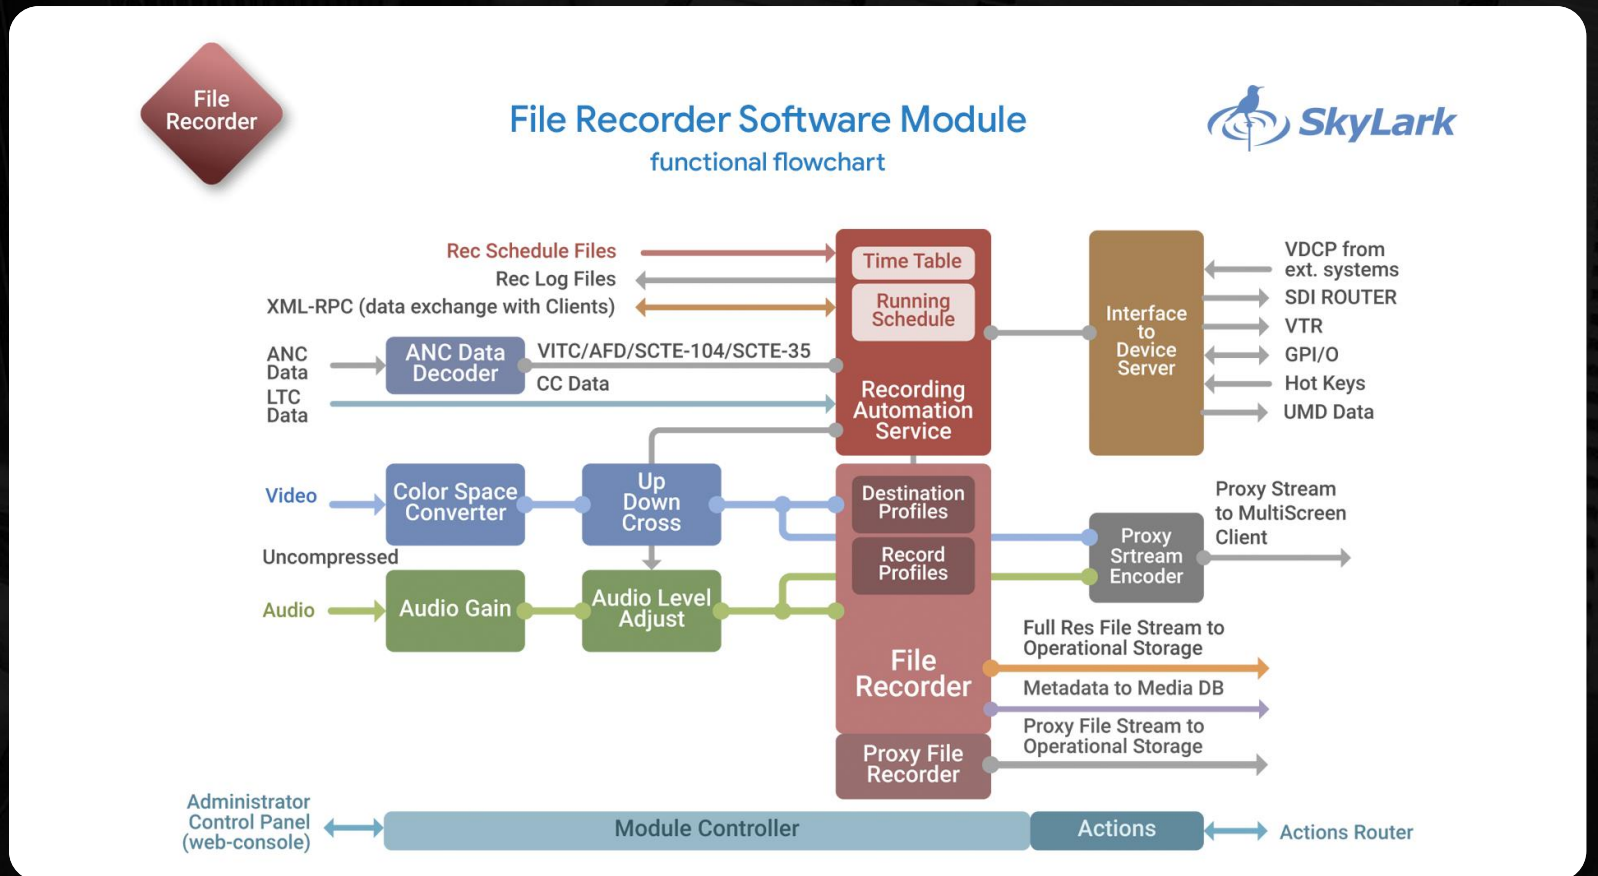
File Recorder

File Recorder Software Module

functional flowchart

SkyLark

Rec Schedule Files

Rec Log Files

XML-RPC (data exchange with Clients)

Time Table

Running Schedule

Recording Automation Service

Interface to Device Server

VDCP from ext. systems

SDI ROUTER

VTR

GPI/O

Hot Keys

UMD Data

ANC Data

ANC Data Decoder

VITC/AFD/SCTE-104/SCTE-35

CC Data

LTC Data

Video

Color Space Converter

Up Down Cross

Destination Profiles

Record Profiles

Proxy Stream to MultiScreen Client

Proxy Srtream Encoder

Uncompressed

Audio

Audio Gain

Audio Level Adjust

File Recorder

Full Res File Stream to Operational Storage

Metadata to Media DB

Proxy File Stream to Operational Storage

Proxy File Recorder

Administrator Control Panel (web-console)

Module Controller

Actions

Actions Router